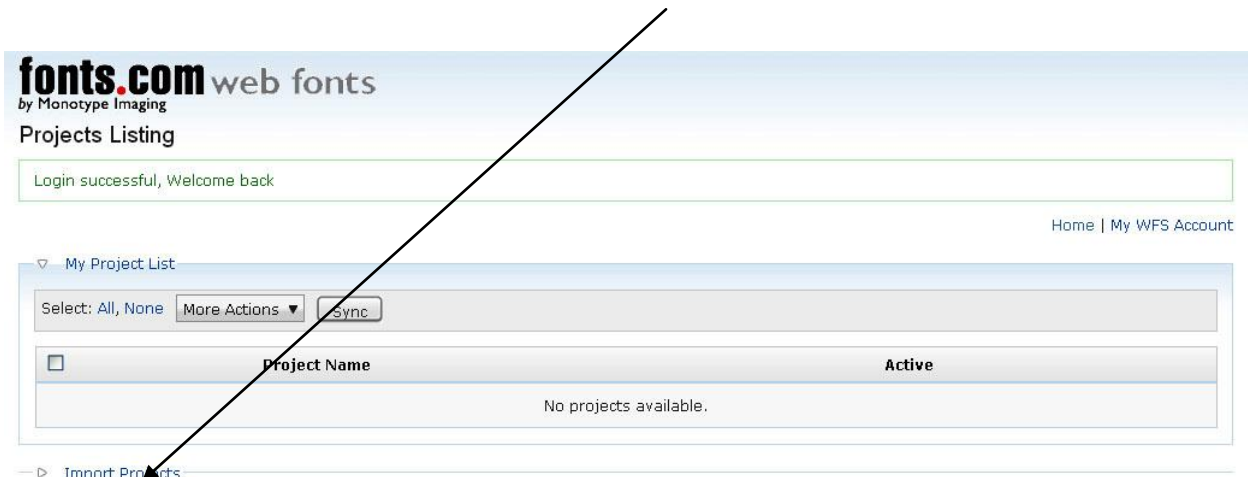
fonts.com web fonts
by Monotype Imaging

Projects Listing

Login successful, Welcome back

Home | My WFS Account

▽ My Project List

Select: All, None More Actions ▼ Sync

| ☐ | Project Name | Active |
|---|---|---|
| No projects available. | | |

▷ Import Projects